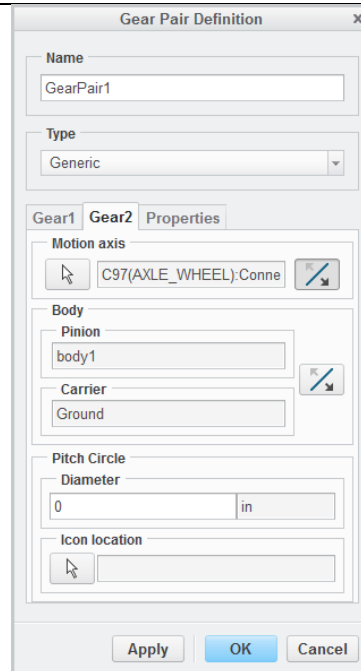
Gear Pair Definition

Name

GearPair1

Type

Generic

Gear1 Gear2 Properties

Motion axis

C97(AXLE_WHEEL):Conne

Body

Pinion

body1

Carrier

Ground

Pitch Circle

Diameter

0

in

Icon location

Apply OK Cancel